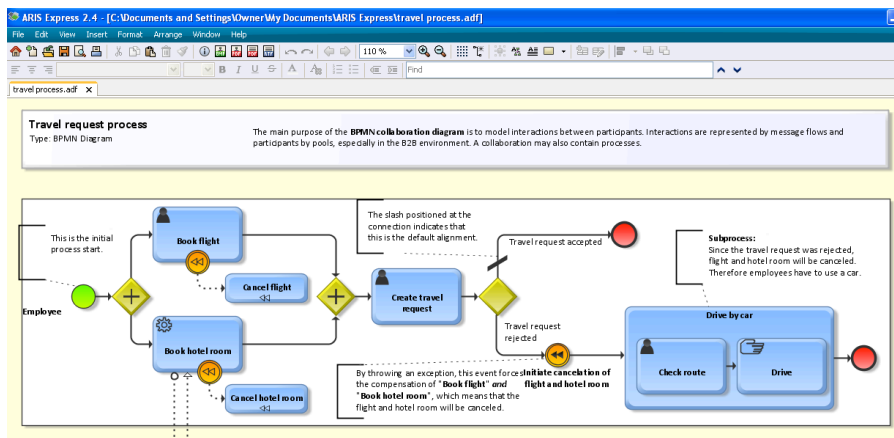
ARIS Express 2.4 - [C:\Documents and Settings\Owner\My Documents\ARIS Express\travel process.adf]

File Edit View Insert Format Arrange Window Help

110 %

Find

travel process.adf

Travel request process
Type: BPMN Diagram

The main purpose of the **BPMN collaboration diagram** is to model interactions between participants. Interactions are represented by message flows and participants by pools, especially in the B2B environment. A collaboration may also contain processes.

This is the initial process start.

Employee

Book flight

Cancel flight

Book hotel room

Cancel hotel room

Create travel request

The slash positioned at the connection indicates that this is the default alignment.

Travel request accepted

Travel request rejected

Initiate cancelation of flight and hotel room

By throwing an exception, this event forces the compensation of "**Book flight**" *and* "**Book hotel room**", which means that the flight and hotel room will be canceled.

**Subprocess:**
Since the travel request was rejected, flight and hotel room will be canceled. Therefore employees have to use a car.

Drive by car

Check route

Drive